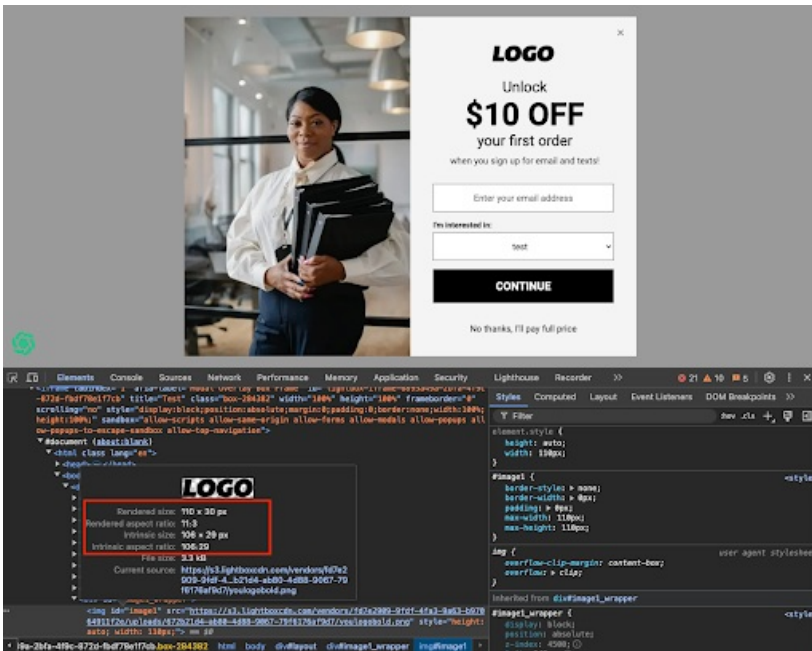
LOGO

Unlock

$10 OFF

your first order

when you sign up for email and texts!

Enter your email address

I'm interested in:

test

CONTINUE

No thanks, I'll pay full price

Elements Console Sources Network Performance Memory Application Security Lighthouse Recorder

21 10 6

Styles Computed Layout Event Listeners DOM Breakpoints

Filter :hov .cls

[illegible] title="Test" class="box-284382" width="100%" height="100%" frameborder="0" scrolling="no" style="display:block;position:absolute;margin:0;padding:0;border:none;width:100%;height:100%;" sandbox="allow-scripts allow-same-origin allow-forms allow-modals allow-popups allow-popups-to-escape-sandbox allow-top-navigation">

#document (about:blank)

<html class lang="en">

element.style {
height: auto;
width: 110px;
}

#image1 {
border-style: none;
border-width: 0px;
padding: 0px;
max-width: 110px;
max-height: 110px;
}

img {
overflow-clip-margin: content-box;
overflow: clip;
}

user agent stylesheet

Inherited from div#image1_wrapper

#image1_wrapper {
display: block;
position: absolute;
z-index: 4500;

LOGO

Rendered size: 110 × 30 px
Rendered aspect ratio: 11:3
Intrinsic size: 106 × 29 px
Intrinsic aspect ratio: 106:29
File size: 3.3 kB
Current source: https://s3.lightboxcdn.com/vendors/fd7e2909-9fdf-4...b21d4-eb09-4d88-9067-70f6176af9d7/youlogobold.png

<img id="image1" src="https://s3.lightboxcdn.com/vendors/fd7e2909-9fdf-4fa3-8a63-b9706491f2e/uploads/67b21d4-eb09-4d88-9067-70f6176af9d7/youlogobold.png" style="height: auto; width: 110px;"> == $0

i9a-2bfa-4f9c-872d-fbdf79e1f7cb.box-284382 html body div#layout div#image1_wrapper img#image1